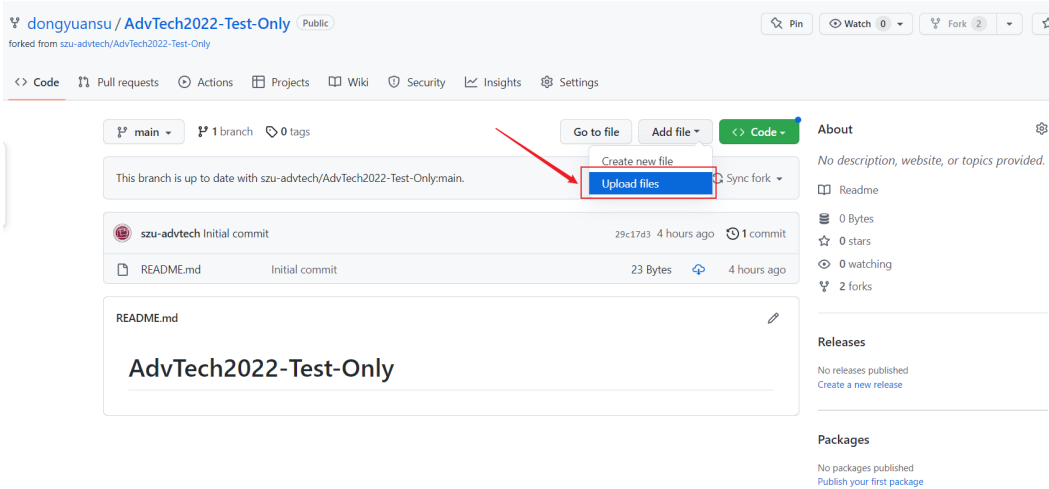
dongyuansu / AdvTech2022-Test-Only Public
forked from szu-advtech/AdvTech2022-Test-Only

Pin Watch 0 Fork 2

Code Pull requests Actions Projects Wiki Security Insights Settings

main 1 branch 0 tags

Go to file Add file Code

Create new file
Upload files

This branch is up to date with szu-advtech/AdvTech2022-Test-Only:main.

Sync fork

szu-advtech Initial commit 29c17d3 4 hours ago 1 commit

README.md Initial commit 23 Bytes 4 hours ago

README.md

AdvTech2022-Test-Only

About

No description, website, or topics provided.

Readme

0 Bytes

0 stars

0 watching

2 forks

Releases

No releases published
Create a new release

Packages

No packages published
Publish your first package